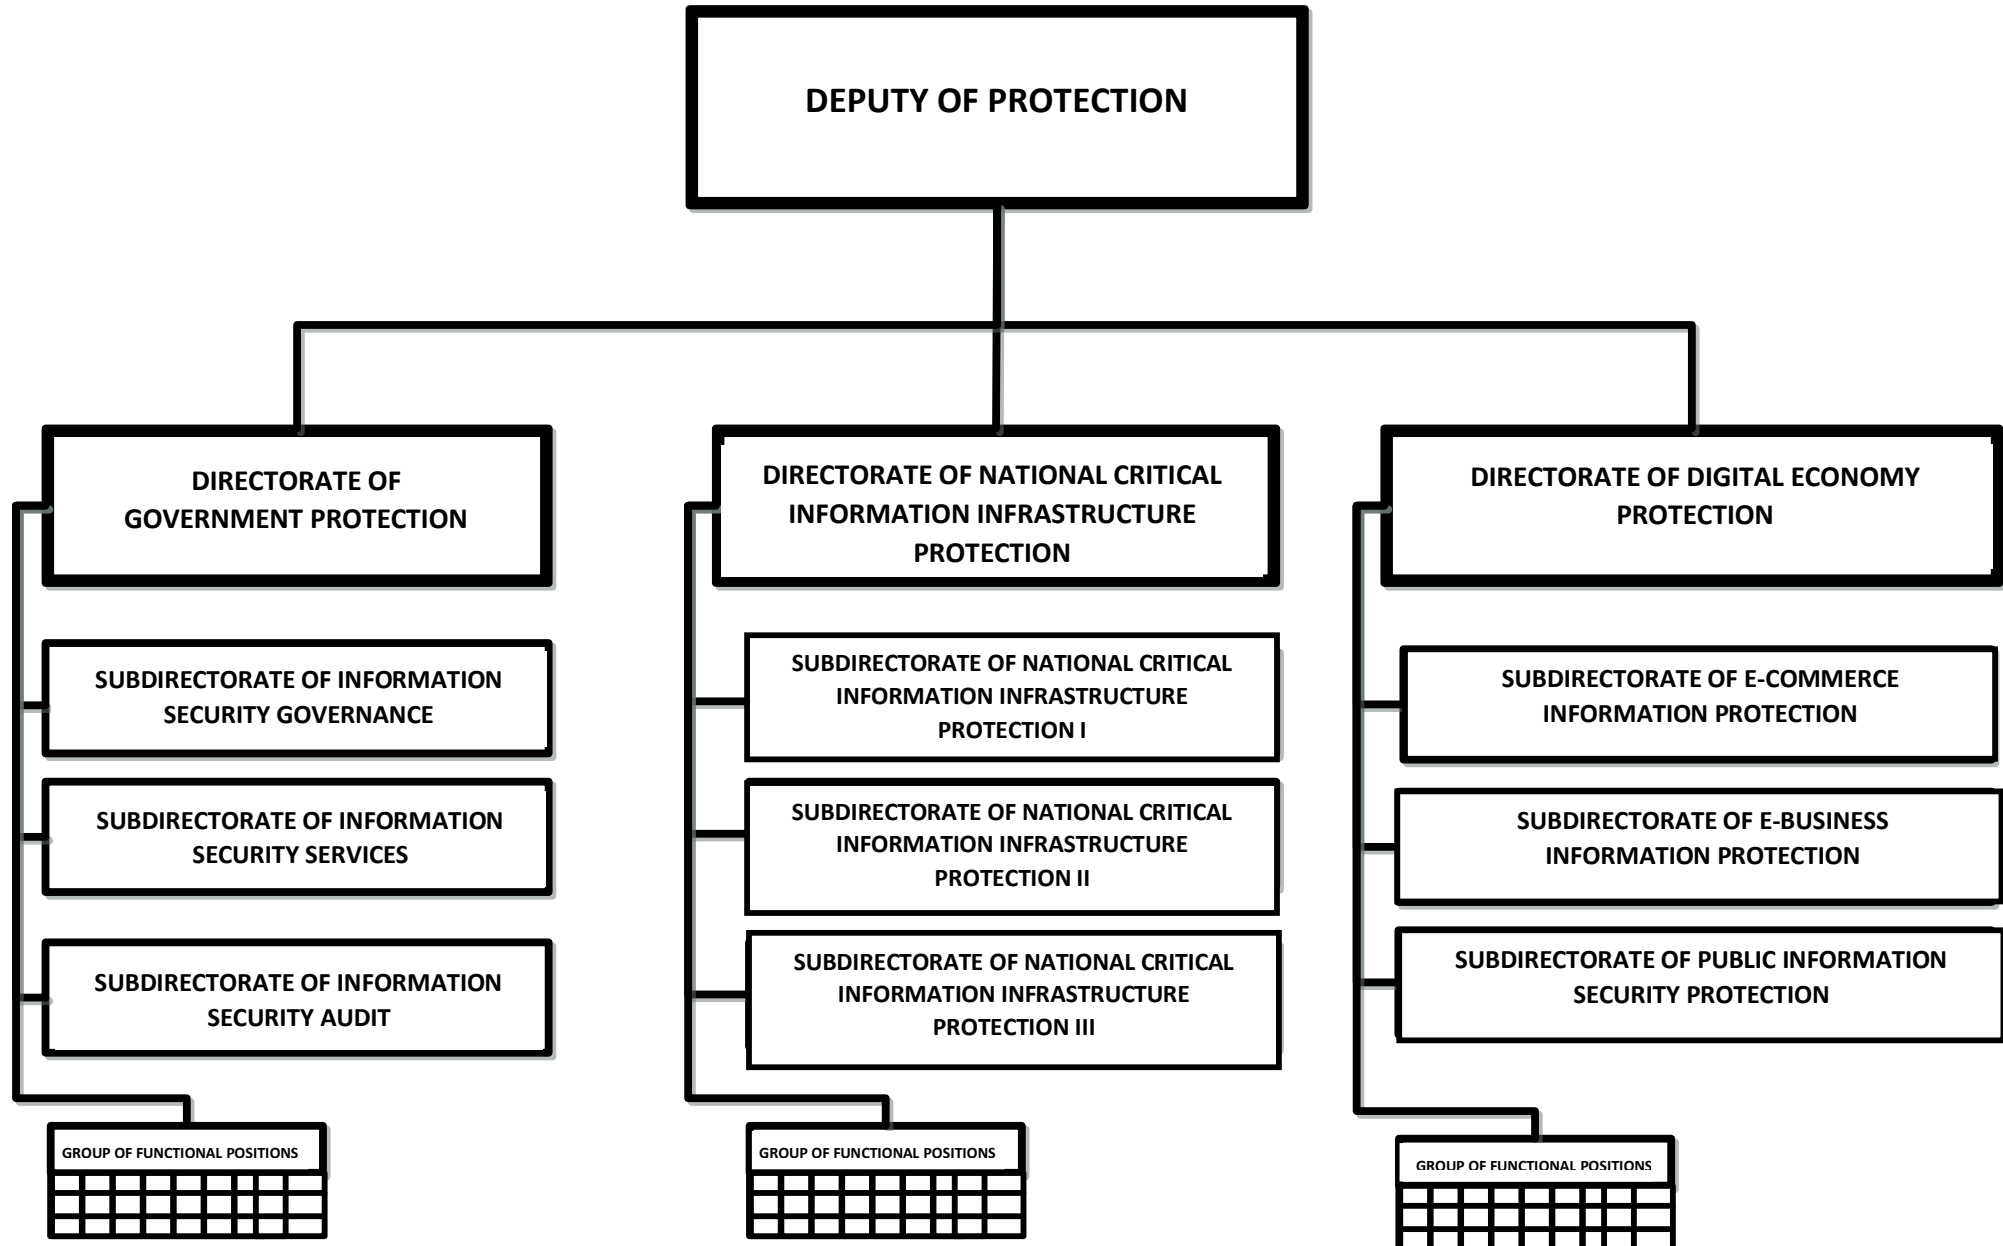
DEPUTY OF PROTECTION

DIRECTORATE OF GOVERNMENT PROTECTION

SUBDIRECTORATE OF INFORMATION SECURITY GOVERNANCE

SUBDIRECTORATE OF INFORMATION SECURITY SERVICES

SUBDIRECTORATE OF INFORMATION SECURITY AUDIT

GROUP OF FUNCTIONAL POSITIONS

DIRECTORATE OF NATIONAL CRITICAL INFORMATION INFRASTRUCTURE PROTECTION

SUBDIRECTORATE OF NATIONAL CRITICAL INFORMATION INFRASTRUCTURE PROTECTION I

SUBDIRECTORATE OF NATIONAL CRITICAL INFORMATION INFRASTRUCTURE PROTECTION II

SUBDIRECTORATE OF NATIONAL CRITICAL INFORMATION INFRASTRUCTURE PROTECTION III

GROUP OF FUNCTIONAL POSITIONS

DIRECTORATE OF DIGITAL ECONOMY PROTECTION

SUBDIRECTORATE OF E-COMMERCE INFORMATION PROTECTION

SUBDIRECTORATE OF E-BUSINESS INFORMATION PROTECTION

SUBDIRECTORATE OF PUBLIC INFORMATION SECURITY PROTECTION

GROUP OF FUNCTIONAL POSITIONS